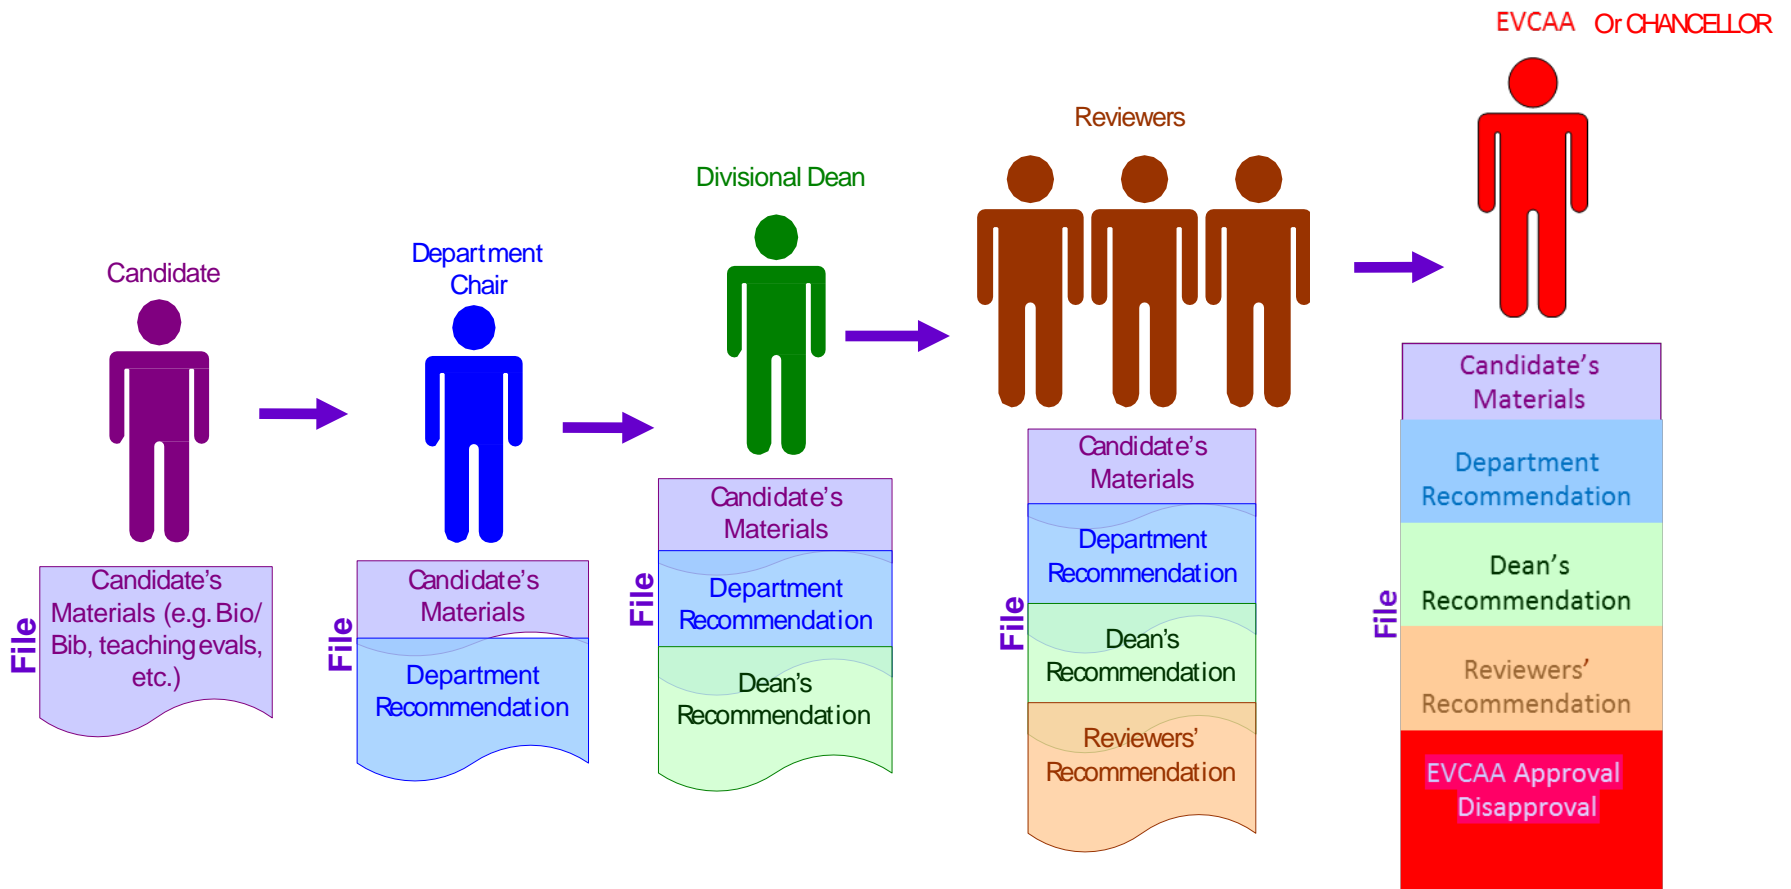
EVCAA Or CHANCELLOR

Reviewers

Divisional Dean

Department Chair

Candidate

File

Candidate's Materials (e.g. Bio/ Bib, teaching evals, etc.)

File

Candidate's Materials

Department Recommendation

File

Candidate's Materials

Department Recommendation

Dean's Recommendation

File

Candidate's Materials

Department Recommendation

Dean's Recommendation

Reviewers' Recommendation

File

Candidate's Materials

Department Recommendation

Dean's Recommendation

Reviewers' Recommendation

EVCAA Approval Disapproval